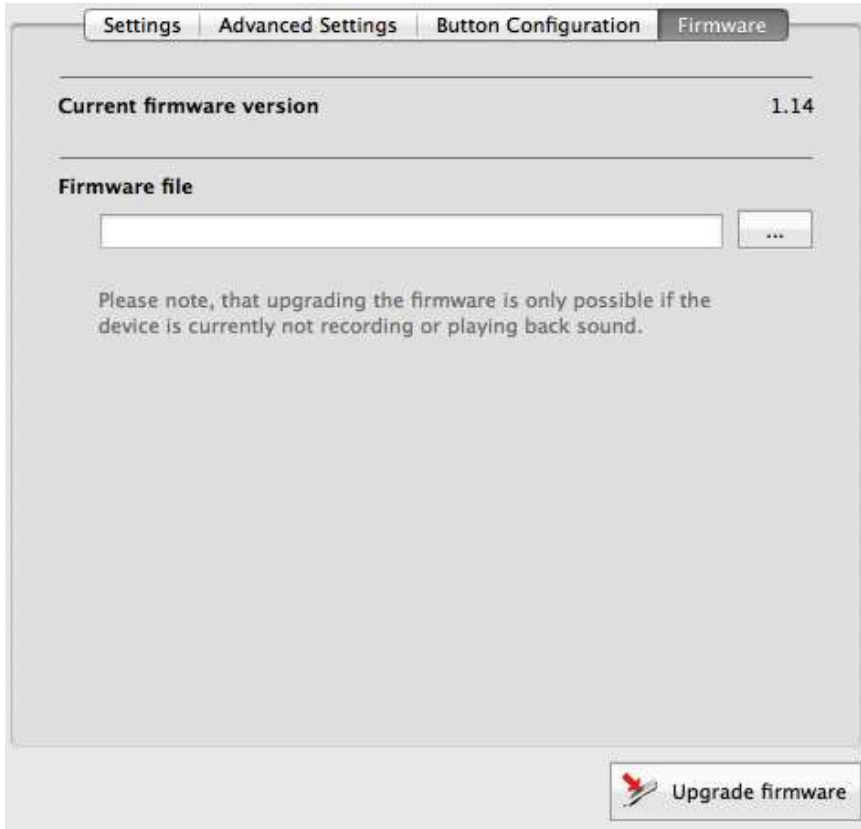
Settings | Advanced Settings | Button Configuration | Firmware

Current firmware version 1.14

Firmware file

...

Please note, that upgrading the firmware is only possible if the device is currently not recording or playing back sound.

Upgrade firmware